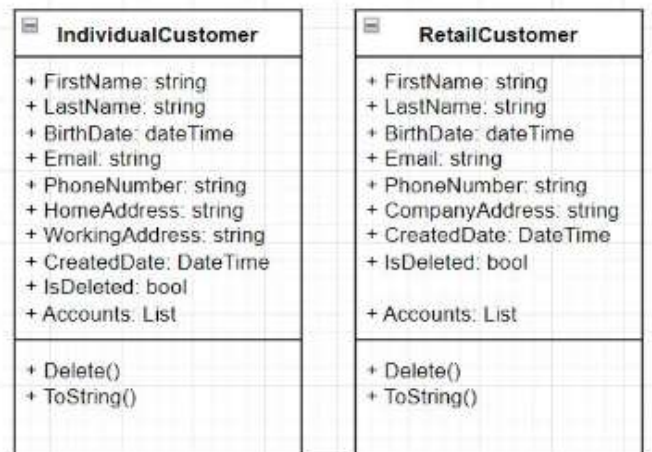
IndividualCustomer

+ FirstName: string
+ LastName: string
+ BirthDate: dateTime
+ Email: string
+ PhoneNumber: string
+ HomeAddress: string
+ WorkingAddress: string
+ CreatedDate: DateTime
+ IsDeleted: bool
+ Accounts: List

+ Delete()
+ ToString()

RetailCustomer

+ FirstName: string
+ LastName: string
+ BirthDate: dateTime
+ Email: string
+ PhoneNumber: string
+ CompanyAddress: string
+ CreatedDate: DateTime
+ IsDeleted: bool

+ Accounts: List

+ Delete()
+ ToString()